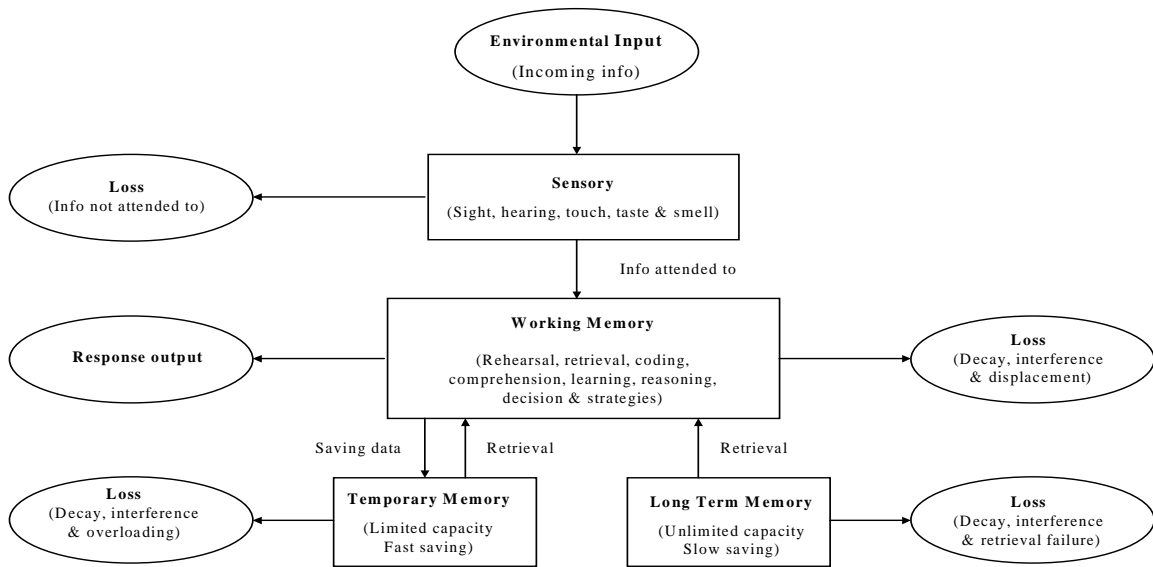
Environmental Input
(Incoming info)

Loss
(Info not attended to)

Sensory
(Sight, hearing, touch, taste & smell)

Info attended to

Response output

Working Memory
(Rehearsal, retrieval, coding, comprehension, learning, reasoning, decision & strategies)

Loss
(Decay, interference & displacement)

Saving data

Retrieval

Retrieval

Loss
(Decay, interference & overloading)

Temporary Memory
(Limited capacity
Fast saving)

Long Term Memory
(Unlimited capacity
Slow saving)

Loss
(Decay, interference & retrieval failure)